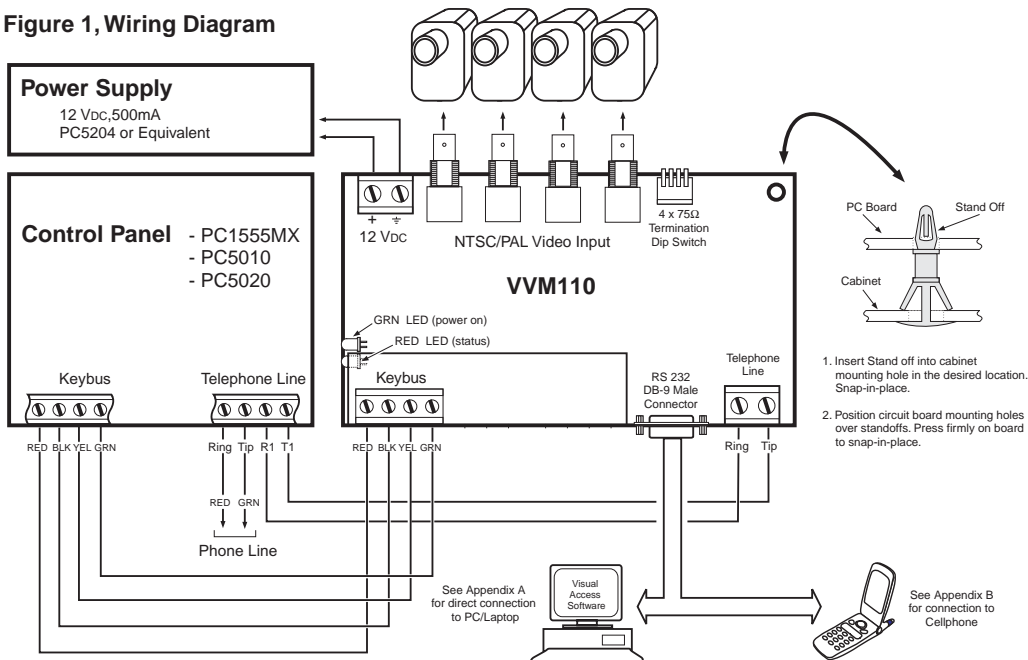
Figure 1, Wiring Diagram

Power Supply
12 VDC,500mA
PC5204 or Equivalent

Control Panel
- PC1555MX
- PC5010
- PC5020

Keybus
Telephone Line
RED BLK YEL GRN
Ring Tip R1 T1
RED GRN
Phone Line

+ ⏚
12 VDC
NTSC/PAL Video Input
4 x 75Ω Termination Dip Switch
VVM110
GRN LED (power on)
RED LED (status)
Keybus
RED BLK YEL GRN
RS 232 DB-9 Male Connector
Telephone Line
Ring Tip

PC Board
Stand Off
Cabinet

1. Insert Stand off into cabinet mounting hole in the desired location. Snap-in-place.

2. Position circuit board mounting holes over standoffs. Press firmly on board to snap-in-place.

See Appendix A for direct connection to PC/Laptop

Visual Access Software

See Appendix B for connection to Cellphone